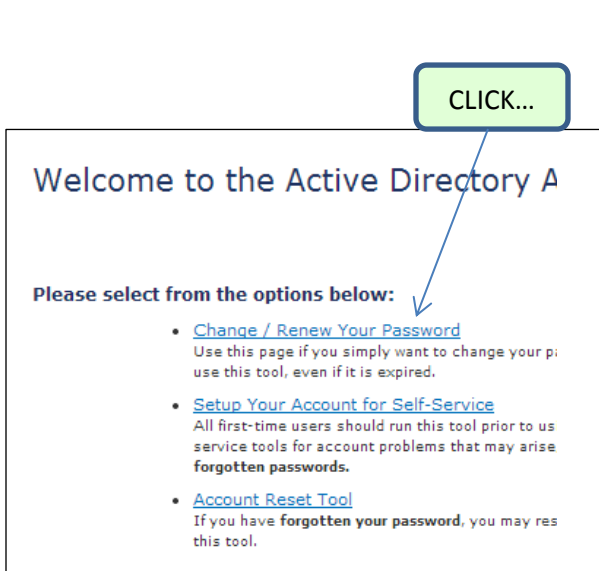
CLICK…

Welcome to the Active Directory A

Please select from the options below:

- Change / Renew Your Password
Use this page if you simply want to change your pa use this tool, even if it is expired.

- Setup Your Account for Self-Service
All first-time users should run this tool prior to us service tools for account problems that may arise **forgotten passwords.**

- Account Reset Tool
If you have **forgotten your password**, you may res this tool.